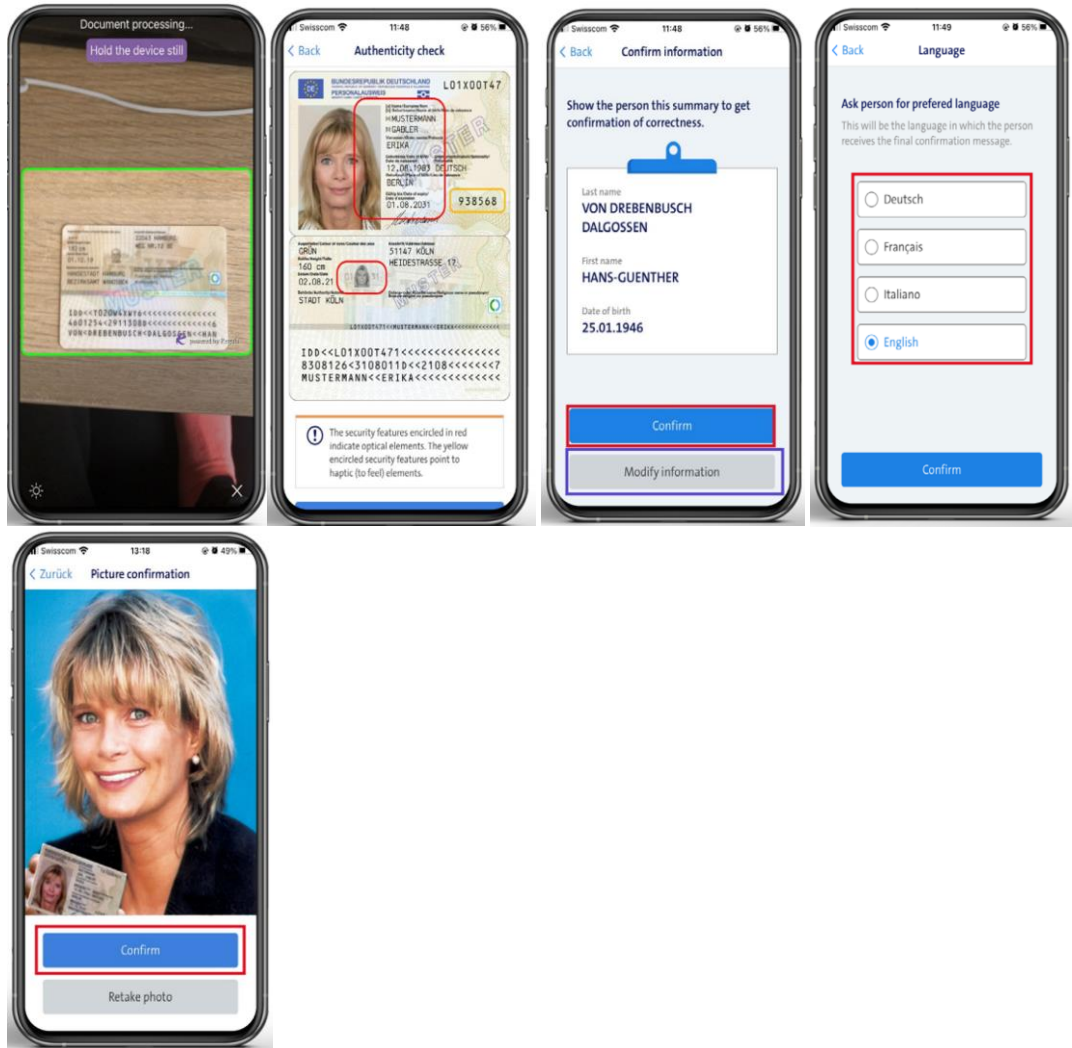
Document processing...

Hold the device still

IDD<<T020W4 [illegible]
4601234<2911308 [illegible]
VON<DREBENBUSCH<DALGOSSEN<<HAN

Swisscom 11:48 56%

< Back Authenticity check

BUNDESREPUBLIK DEUTSCHLAND
PERSONALAUSWEIS

L01X00T47

MUSTERMANN
GABLER
ERIKA
12.08.1983 DEUTSCH
BERLIN
01.08.2031

938568

GRÜN
160 cm
02.08.21
STADT KÖLN

51147 KÖLN
HEIDESTRASSE 17

IDD<<L01X00T471<<<<<<<<<<<<<<<
8308126<3108011D<<2108<<<<<<<7
MUSTERMANN<<ERIKA<<<<<<<<<<<<<

The security features encircled in red indicate optical elements. The yellow encircled security features point to haptic (to feel) elements.

Swisscom 11:48 56%

< Back Confirm information

Show the person this summary to get confirmation of correctness.

Last name
VON DREBENBUSCH DALGOSSEN

First name
HANS-GUENTHER

Date of birth
25.01.1946

Confirm

Modify information

Swisscom 11:49 56%

< Back Language

Ask person for prefered language

This will be the language in which the person receives the final confirmation message.

Deutsch

Français

Italiano

English

Confirm

Swisscom 13:18 49%

< Zurück Picture confirmation

Confirm

Retake photo